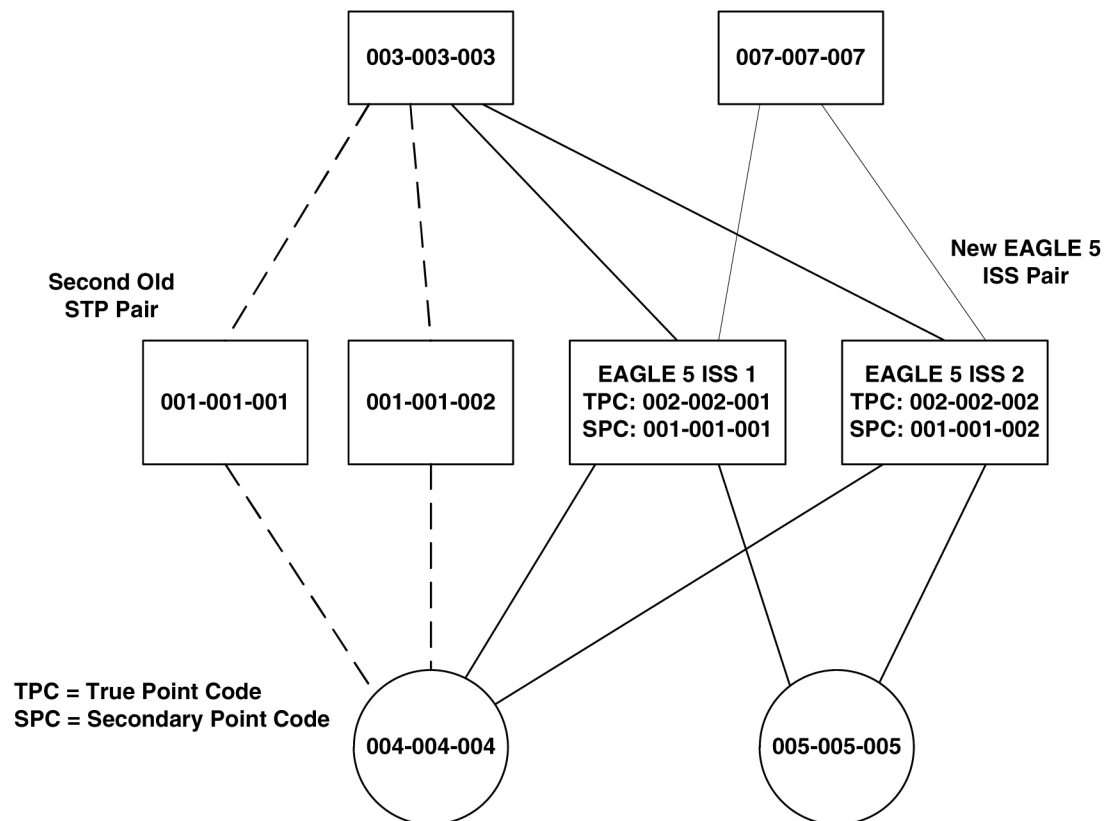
003-003-003

007-007-007

New EAGLE 5 ISS Pair

Second Old STP Pair

001-001-001

001-001-002

EAGLE 5 ISS 1
TPC: 002-002-001
SPC: 001-001-001

EAGLE 5 ISS 2
TPC: 002-002-002
SPC: 001-001-002

TPC = True Point Code
SPC = Secondary Point Code

004-004-004

005-005-005